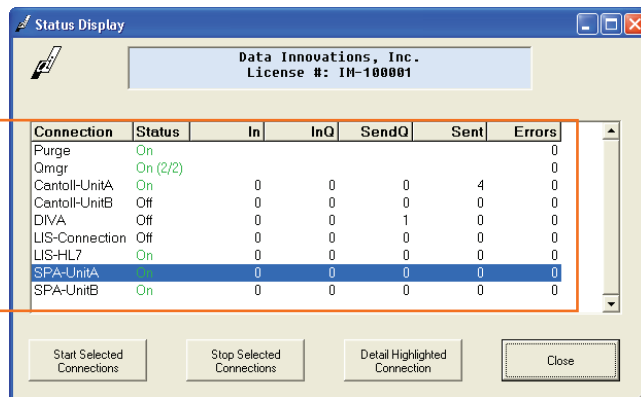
Status Display

Data Innovations, Inc.
License #: IM-100001

| Connection | Status | In | InQ | SendQ | Sent | Errors |
|---|---|---|---|---|---|---|
| Purge | On | | | | | 0 |
| Qmgr | On (2/2) | | | | | 0 |
| CantolI-UnitA | On | 0 | 0 | 0 | 4 | 0 |
| CantolI-UnitB | Off | 0 | 0 | 0 | 0 | 0 |
| DIVA | Off | 0 | 0 | 1 | 0 | 0 |
| LIS-Connection | Off | 0 | 0 | 0 | 0 | 0 |
| LIS-HL7 | On | 0 | 0 | 0 | 0 | 0 |
| SPA-UnitA | On | 0 | 0 | 0 | 0 | 0 |
| SPA-UnitB | On | 0 | 0 | 0 | 0 | 0 |

Start Selected Connections

Stop Selected Connections

Detail Highlighted Connection

Close